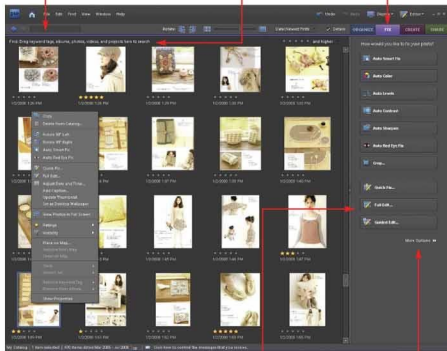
File Edit Find View Window Help

Find: Drag keyword tags, albums, photos, videos, and projects here to search

and higher

ORGANIZE FIX CREATE SHARE

How would you like to fix your photos?

Auto Smart Fix

Auto Color

Auto Levels

Auto Contrast

Auto Sharpen

Auto Red Eye Fix

Crop...

Quick Fix...

Full Edit...

Guided Edit...

More Options

Copy
Delete from Catalog...
Rotate 90° Left
Rotate 90° Right
Auto Smart Fix
Auto Red Eye Fix
Show Properties

1/2/2008 1:26 PM